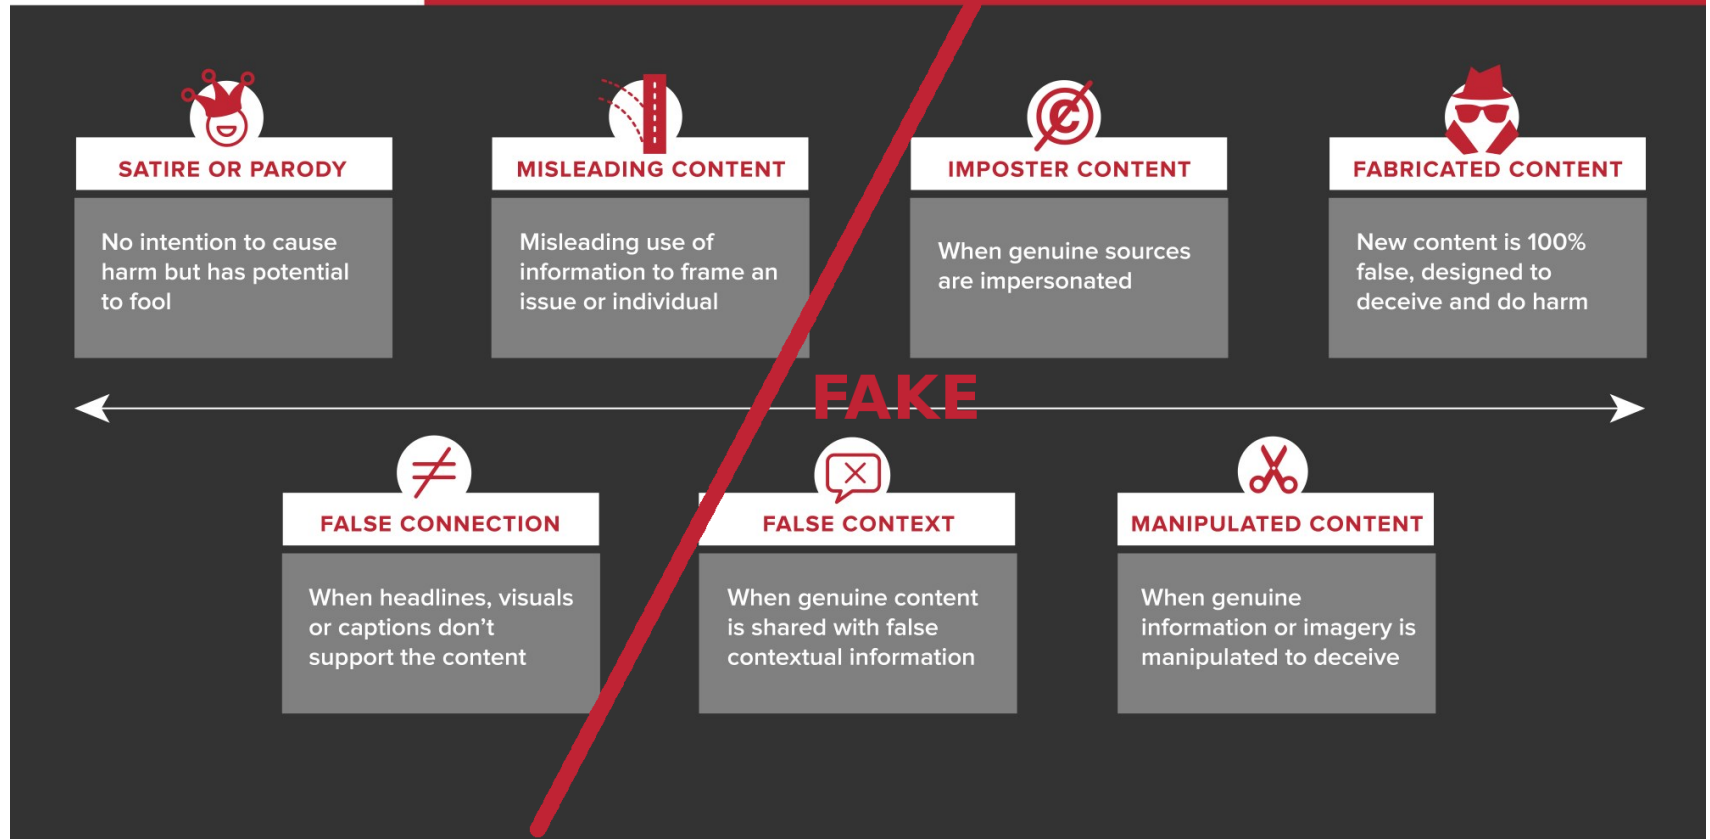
SATIRE OR PARODY

No intention to cause harm but has potential to fool

MISLEADING CONTENT

Misleading use of information to frame an issue or individual

IMPOSTER CONTENT

When genuine sources are impersonated

FABRICATED CONTENT

New content is 100% false, designed to deceive and do harm

FAKE

FALSE CONNECTION

When headlines, visuals or captions don't support the content

FALSE CONTEXT

When genuine content is shared with false contextual information

MANIPULATED CONTENT

When genuine information or imagery is manipulated to deceive